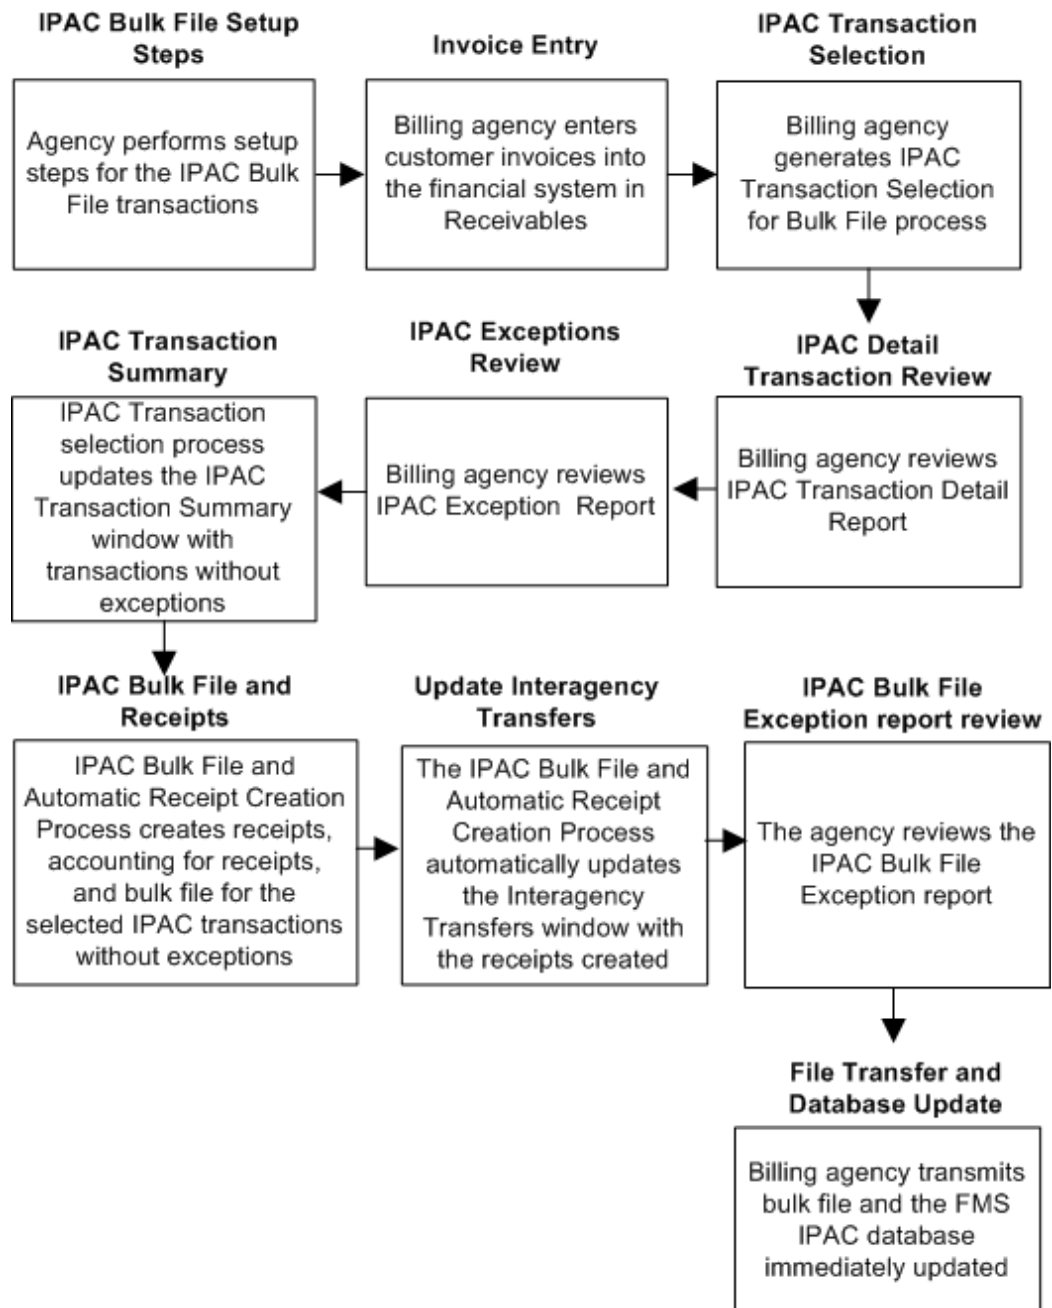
IPAC Bulk File Setup Steps

Agency performs setup steps for the IPAC Bulk File transactions

Invoice Entry

Billing agency enters customer invoices into the financial system in Receivables

IPAC Transaction Selection

Billing agency generates IPAC Transaction Selection for Bulk File process

IPAC Detail Transaction Review

Billing agency reviews IPAC Transaction Detail Report

IPAC Exceptions Review

Billing agency reviews IPAC Exception Report

IPAC Transaction Summary

IPAC Transaction selection process updates the IPAC Transaction Summary window with transactions without exceptions

IPAC Bulk File and Receipts

IPAC Bulk File and Automatic Receipt Creation Process creates receipts, accounting for receipts, and bulk file for the selected IPAC transactions without exceptions

Update Interagency Transfers

The IPAC Bulk File and Automatic Receipt Creation Process automatically updates the Interagency Transfers window with the receipts created

IPAC Bulk File Exception report review

The agency reviews the IPAC Bulk File Exception report

File Transfer and Database Update

Billing agency transmits bulk file and the FMS IPAC database immediately updated